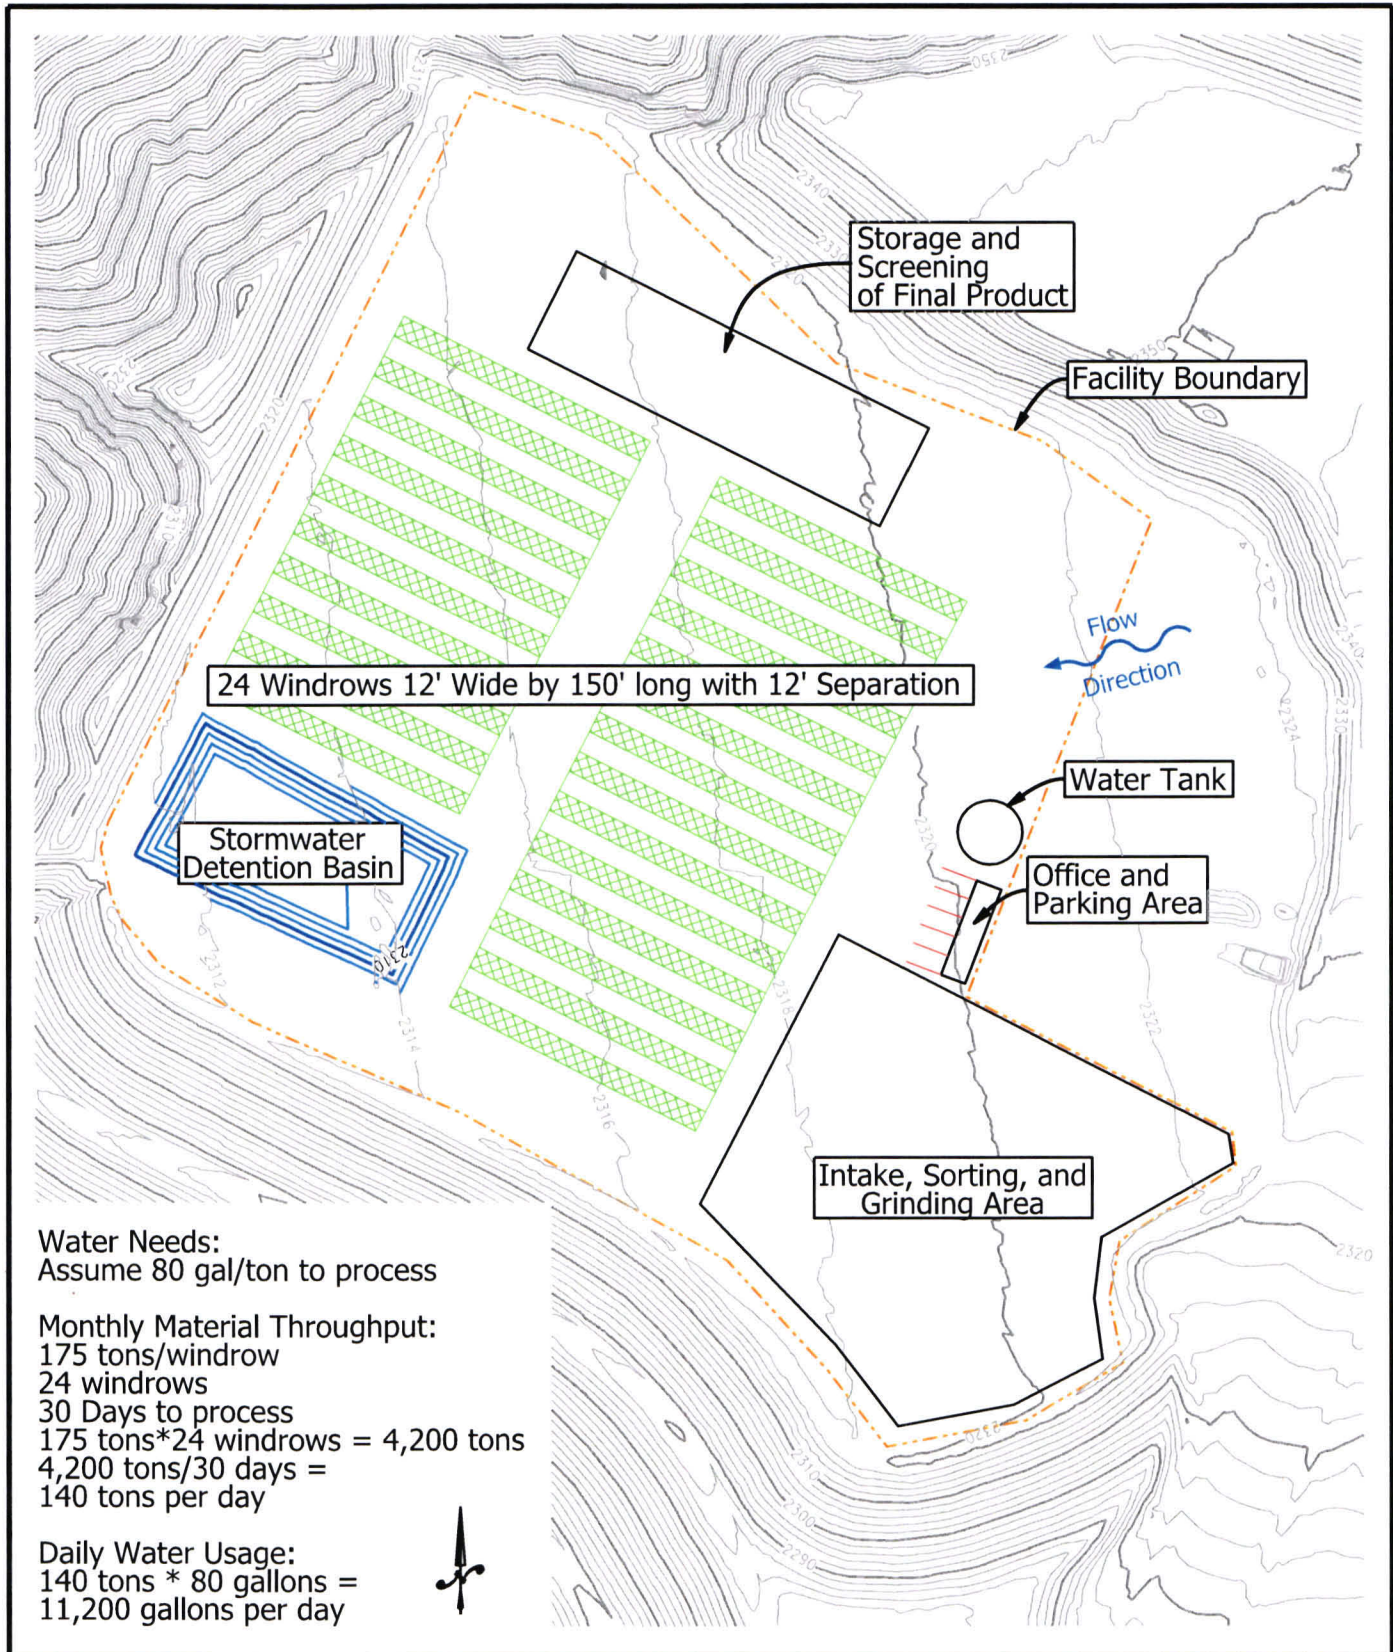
Storage and Screening of Final Product

Facility Boundary

24 Windrows 12' Wide by 150' long with 12' Separation

Flow Direction

Water Tank

Stormwater Detention Basin

Office and Parking Area

Intake, Sorting, and Grinding Area

2350
2340
2330
2320
2310
2312
2314
2316
2318
2322
2324
2300
2290

Water Needs:
Assume 80 gal/ton to process

Monthly Material Throughput:
175 tons/windrow
24 windrows
30 Days to process
175 tons*24 windrows = 4,200 tons
4,200 tons/30 days =
140 tons per day

Daily Water Usage:
140 tons * 80 gallons =
11,200 gallons per day